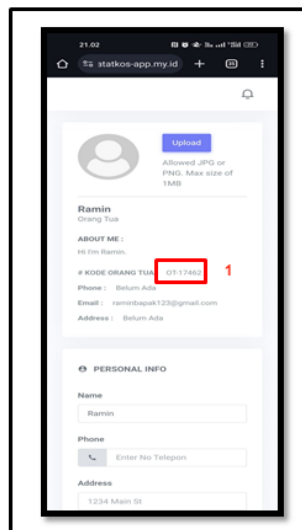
21.02

statkos-app.my.id

Upload

Allowed JPG or PNG. Max size of 1MB

Ramin
Orang Tua

ABOUT ME :
Hi I'm Ramin.

# KODE ORANG TUA : OT-17462 1

Phone : Belum Ada

Email : raminbapak123@gmail.com

Address : Belum Ada

PERSONAL INFO

Name
Ramin

Phone
Enter No Telepon

Address
1234 Main St